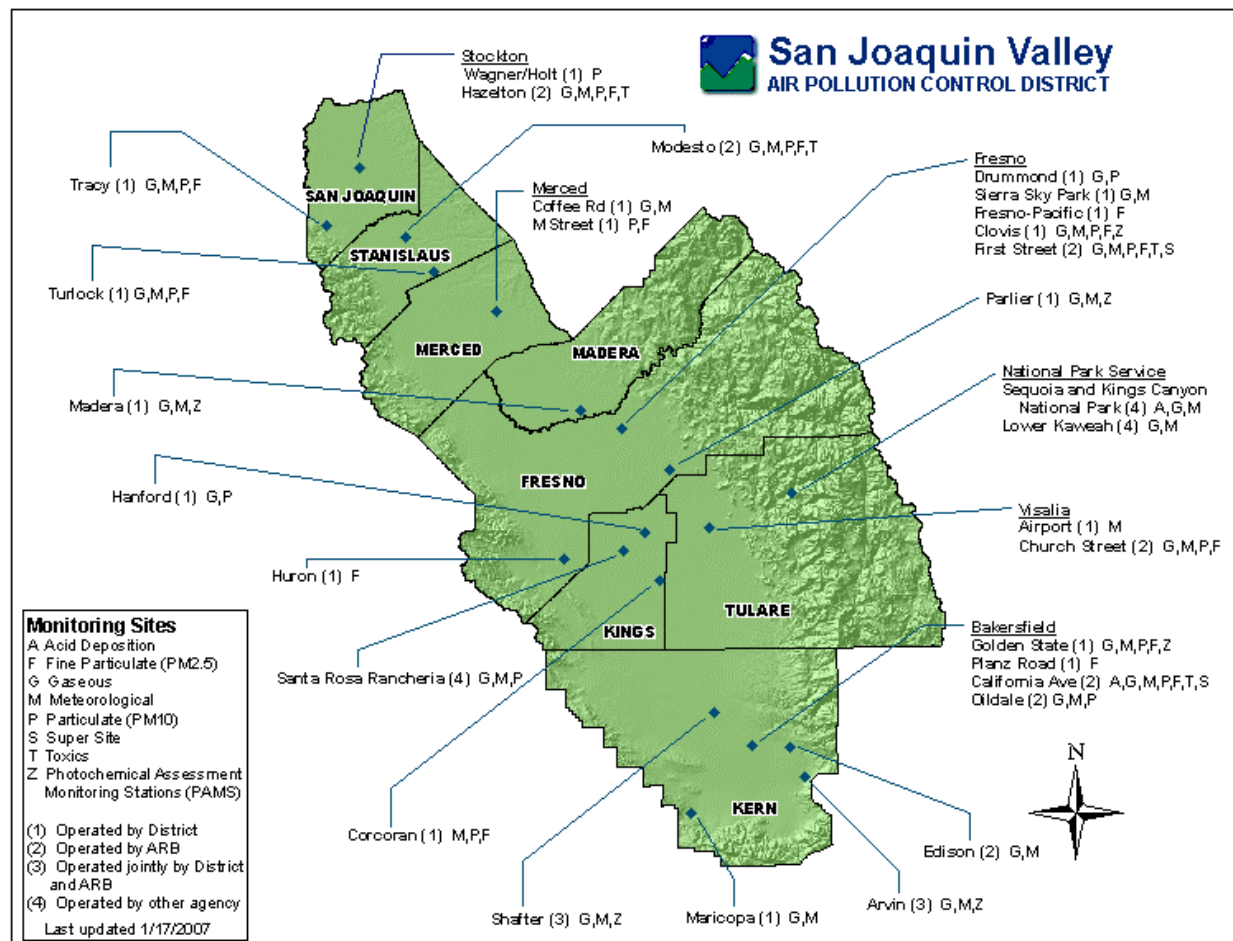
San Joaquin Valley
AIR POLLUTION CONTROL DISTRICT

Stockton
Wagner/Holt (1) P
Hazelton (2) G,M,P,F,T

Modesto (2) G,M,P,F,T

Tracy (1) G,M,P,F

Merced
Coffee Rd (1) G,M
M Street (1) P,F

Fresno
Drummond (1) G,P
Sierra Sky Park (1) G,M
Fresno-Pacific (1) F
Clovis (1) G,M,P,F,Z
First Street (2) G,M,P,F,T,S

Turlock (1) G,M,P,F

Parlier (1) G,M,Z

National Park Service
Sequoia and Kings Canyon National Park (4) A,G,M
Lower Kaweah (4) G,M

Madera (1) G,M,Z

Hanford (1) G,P

Visalia
Airport (1) M
Church Street (2) G,M,P,F

Huron (1) F

SAN JOAQUIN
STANISLAUS
MERCED
MADERA
FRESNO
KINGS
TULARE
KERN

Monitoring Sites
A Acid Deposition
F Fine Particulate (PM2.5)
G Gaseous
M Meteorological
P Particulate (PM10)
S Super Site
T Toxics
Z Photochemical Assessment Monitoring Stations (PAMS)

(1) Operated by District
(2) Operated by ARB
(3) Operated jointly by District and ARB
(4) Operated by other agency

Last updated 1/17/2007

Santa Rosa Rancheria (4) G,M,P

Bakersfield
Golden State (1) G,M,P,F,Z
Planz Road (1) F
California Ave (2) A,G,M,P,F,T,S
Oildale (2) G,M,P

N

Corcoran (1) M,P,F

Edison (2) G,M

Shafter (3) G,M,Z

Maricopa (1) G,M

Arvin (3) G,M,Z